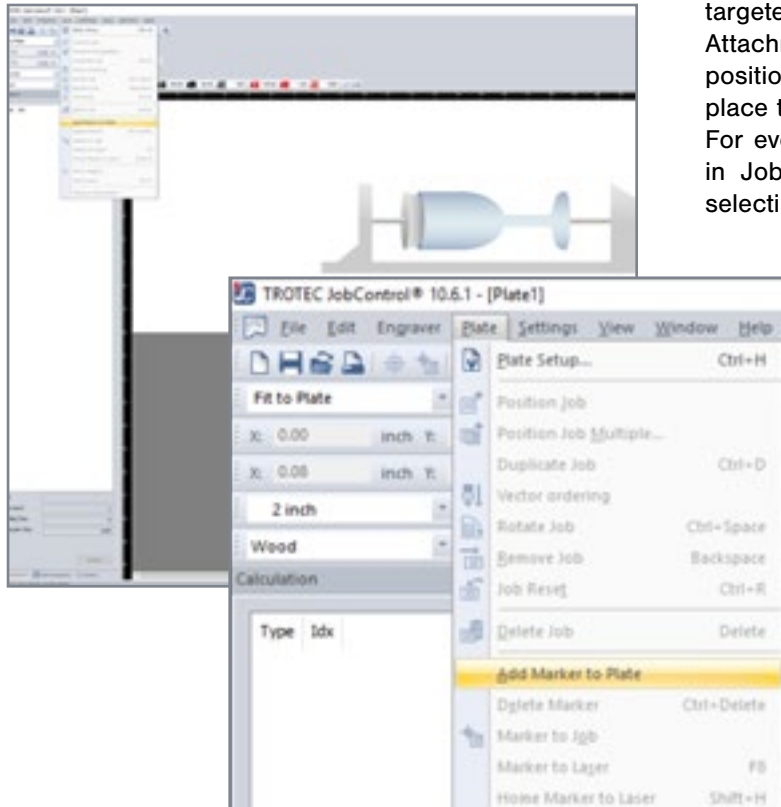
targete
Attach
positio
place t
For eve
in Job
selecti

TROTEC JobControl® 10.6.1 - [Plate1]

File Edit Engraver Plate Settings View Window Help

Fit to Plate

X: 0.00 inch Y:

X: 0.08 inch Y:

2 inch

Wood

Calculation

Type Idx

Plate Setup... Ctrl+H
Position Job
Position Job Multiple...
Duplicate Job Ctrl+D
Vector ordering
Rotate Job Ctrl+Space
Remove Job Backspace
Job Reset Ctrl+R
Delete Job Delete
Add Marker to Plate
Delete Marker Ctrl+Delete
Marker to Job
Marker to Laser F8
Home Marker to Laser Shift+H